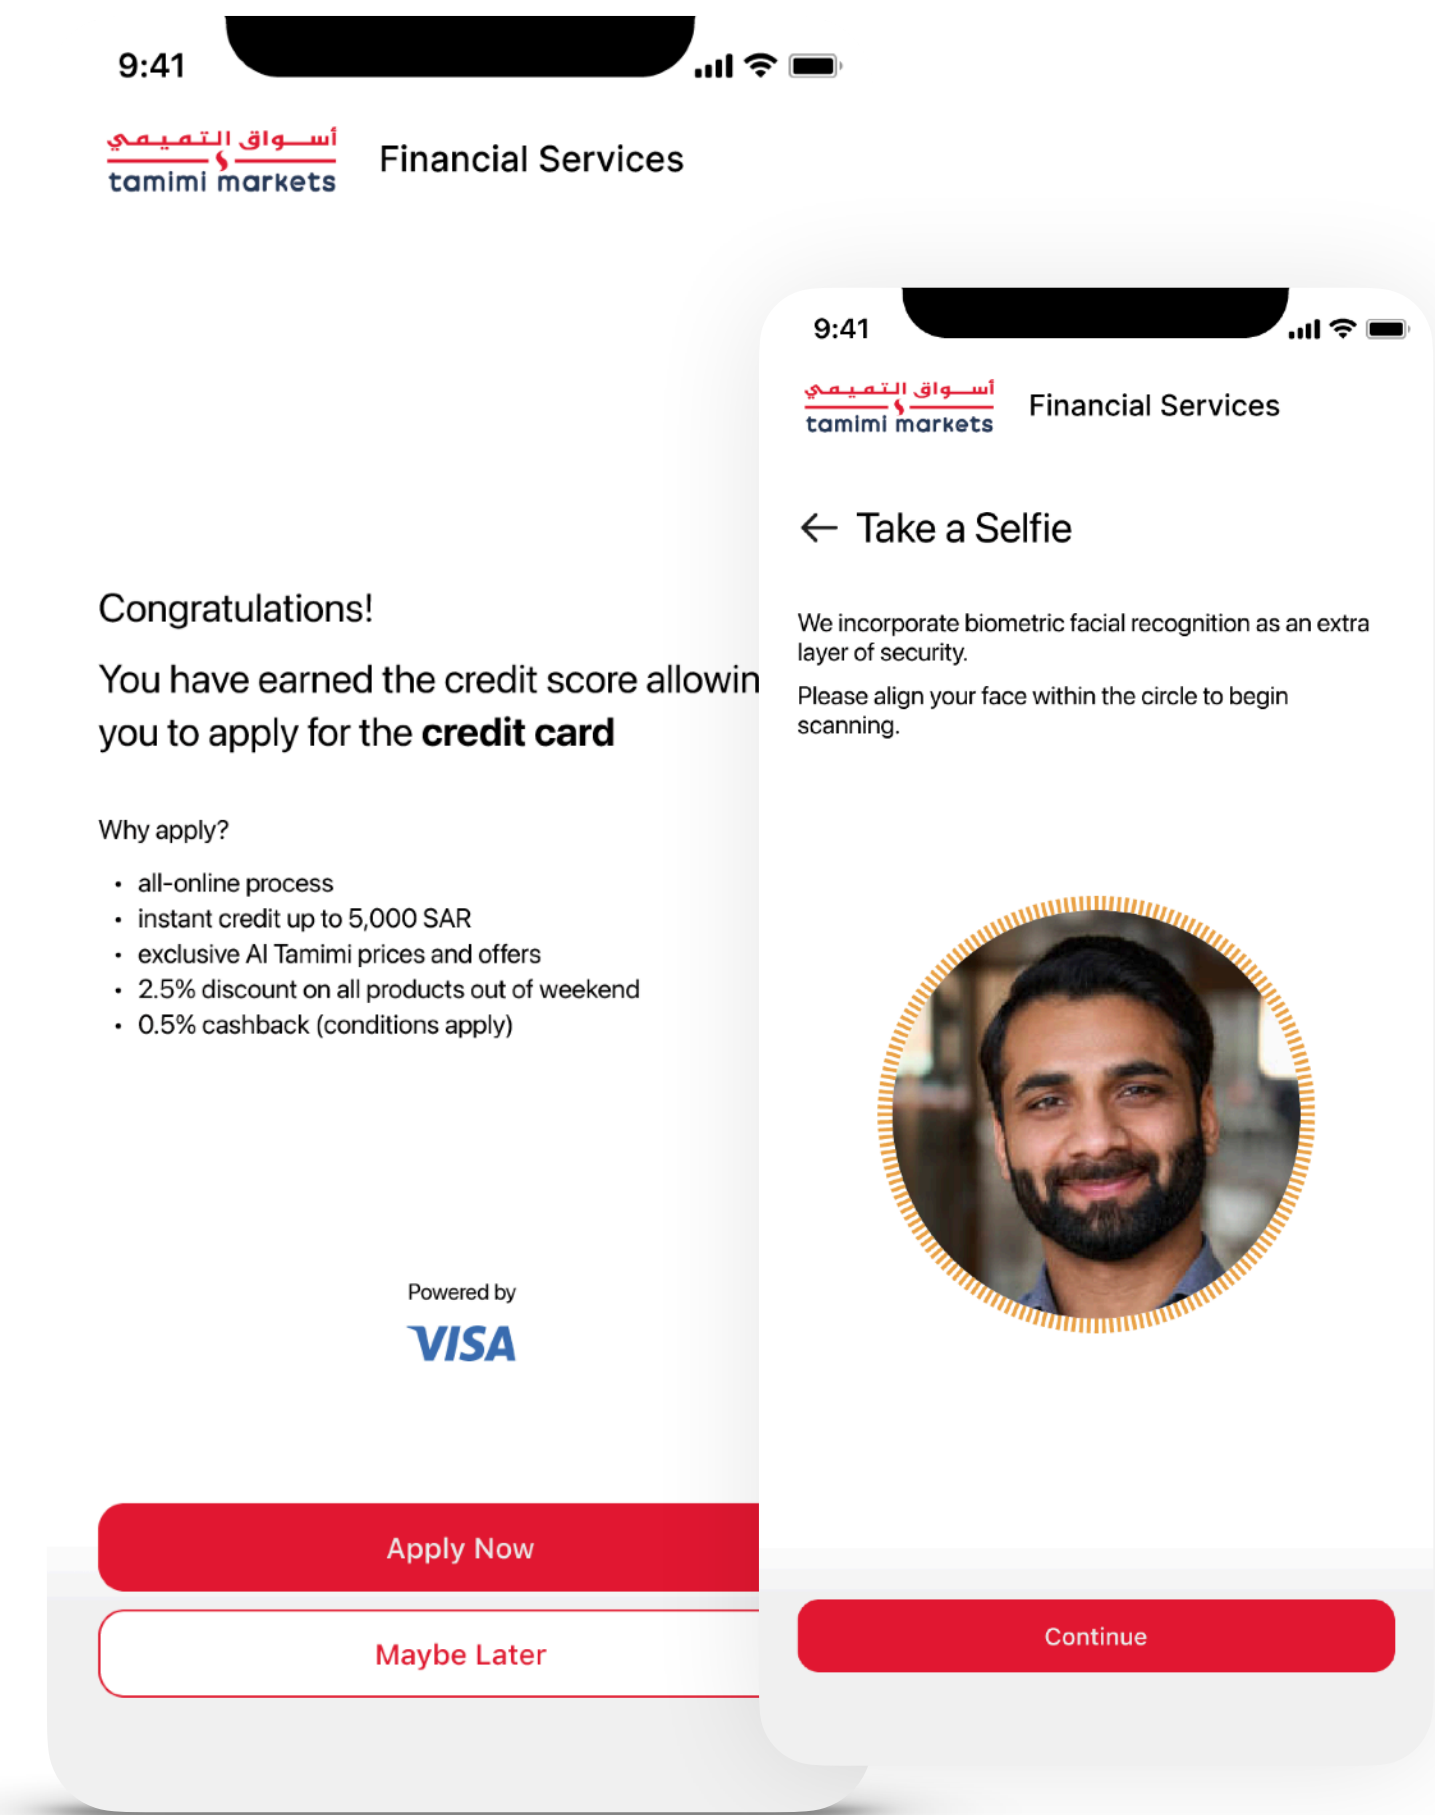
9:41

أسواق التميمي
tamimi markets

Financial Services

Congratulations!

You have earned the credit score allowin
you to apply for the **credit card**

Why apply?

- all-online process
- instant credit up to 5,000 SAR
- exclusive Al Tamimi prices and offers
- 2.5% discount on all products out of weekend
- 0.5% cashback (conditions apply)

Powered by
VISA

Apply Now

Maybe Later

9:41

أسواق التميمي
tamimi markets

Financial Services

← Take a Selfie

We incorporate biometric facial recognition as an extra layer of security.

Please align your face within the circle to begin scanning.

Continue